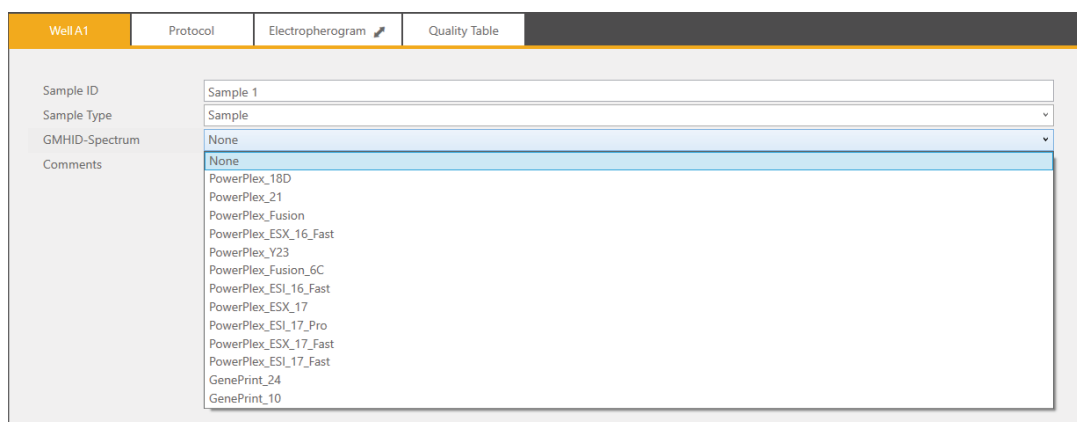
Well A1 | Protocol | Electropherogram | Quality Table

Sample ID
Sample 1
Sample Type
Sample
GMHID-Spectrum
None
Comments

None
PowerPlex_18D
PowerPlex_21
PowerPlex_Fusion
PowerPlex_ESX_16_Fast
PowerPlex_Y23
PowerPlex_Fusion_6C
PowerPlex_ESI_16_Fast
PowerPlex_ESX_17
PowerPlex_ESI_17_Pro
PowerPlex_ESX_17_Fast
PowerPlex_ESI_17_Fast
GenePrint_24
GenePrint_10